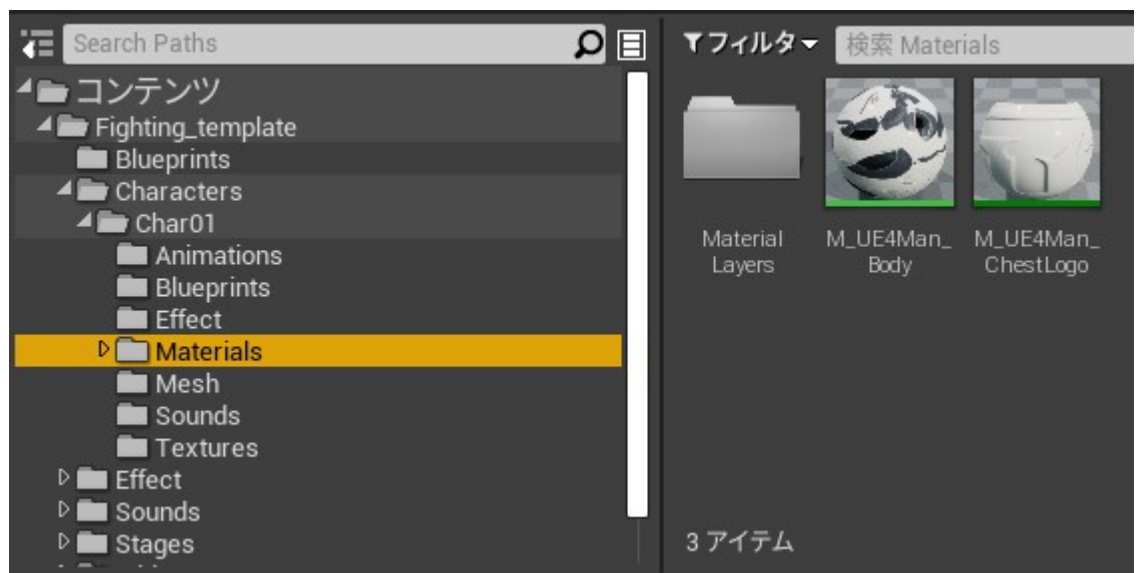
Search Paths

コンテンツ
Fighting_template
Blueprints
Characters
Char01
Animations
Blueprints
Effect
Materials
Mesh
Sounds
Textures
Effect
Sounds
Stages

フィルタ
検索 Materials

Material Layers
M_UE4Man_Body
M_UE4Man_ChestLogo

3 アイテム